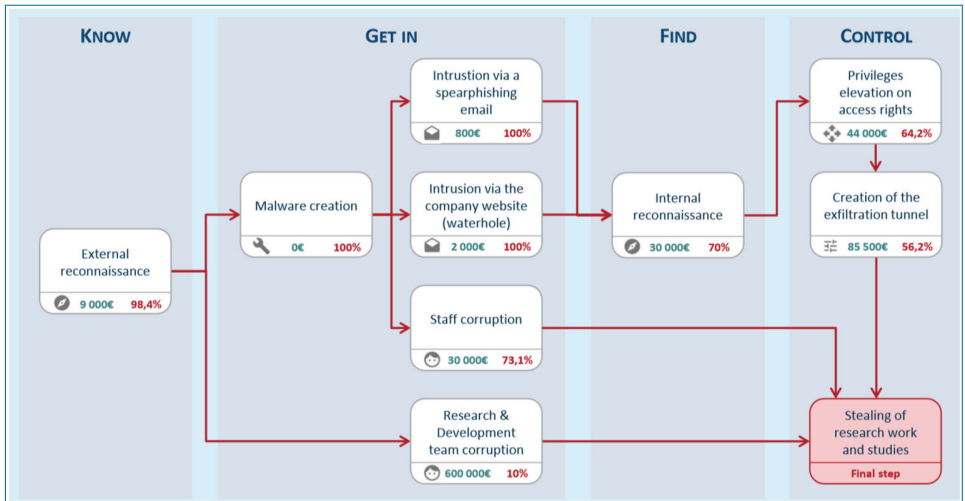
KNOW

GET IN

FIND

CONTROL

External reconnaissance
9 000€ 98,4%

Malware creation
0€ 100%

Intrusion via a spearphishing email
800€ 100%

Intrusion via the company website (waterhole)
2 000€ 100%

Staff corruption
30 000€ 73,1%

Research & Development team corruption
600 000€ 10%

Internal reconnaissance
30 000€ 70%

Privileges elevation on access rights
44 000€ 64,2%

Creation of the exfiltration tunnel
85 500€ 56,2%

Stealing of research work and studies
Final step